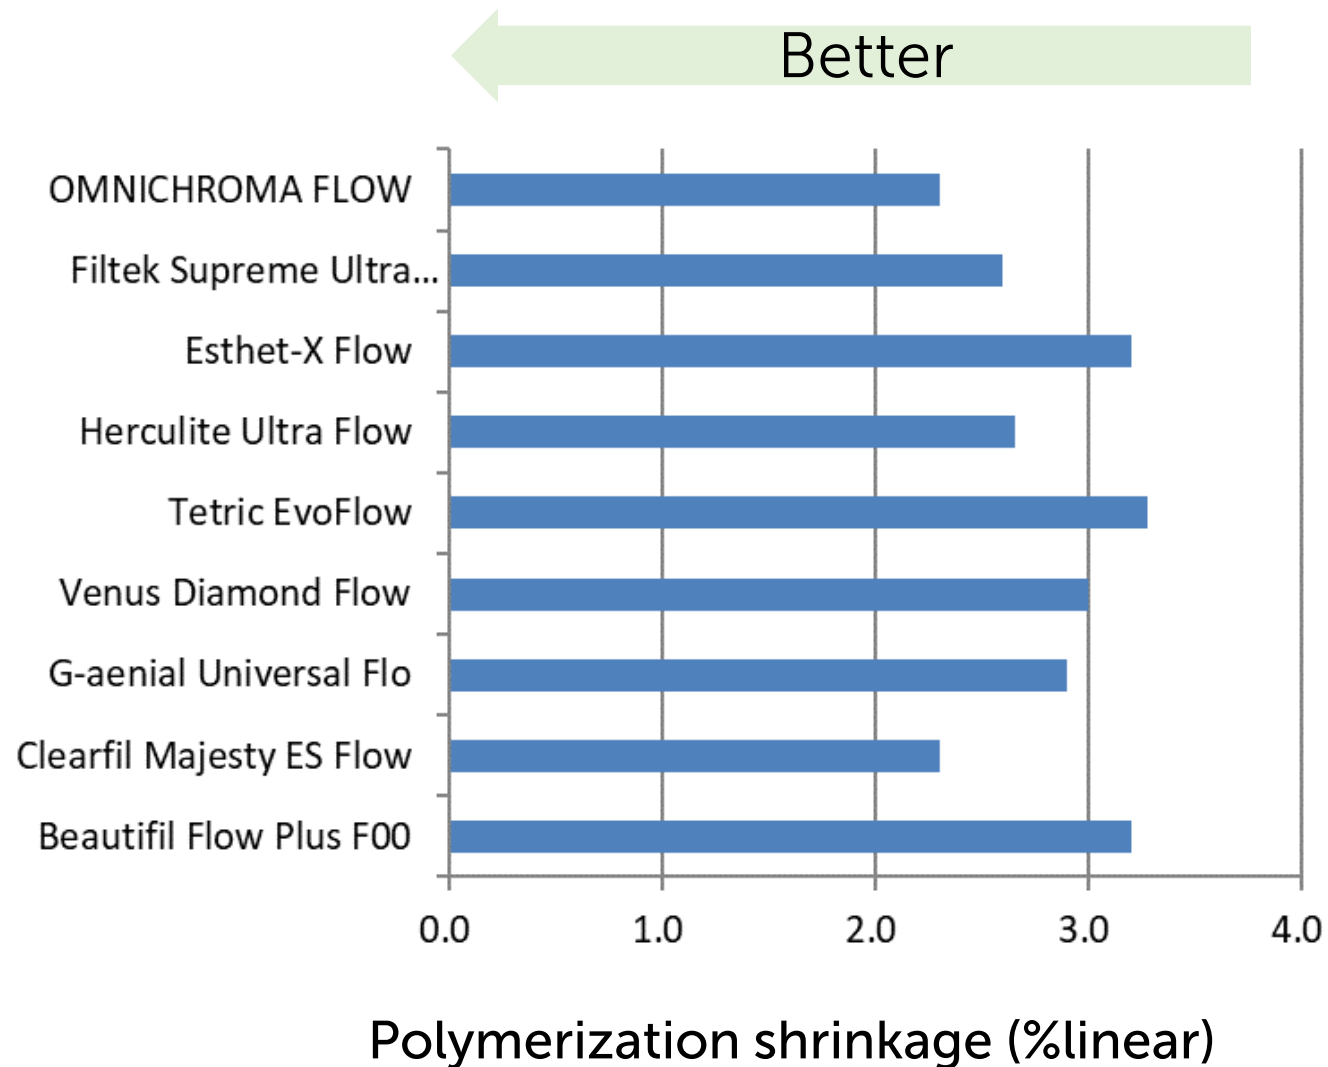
Better

OMNICHROMA FLOW
Filtek Supreme Ultra...
Esthet-X Flow
Herculite Ultra Flow
Tetric EvoFlow
Venus Diamond Flow
G-aenial Universal Flo
Clearfil Majesty ES Flow
Beautifil Flow Plus F00

0.0 1.0 2.0 3.0 4.0

Polymerization shrinkage (%linear)